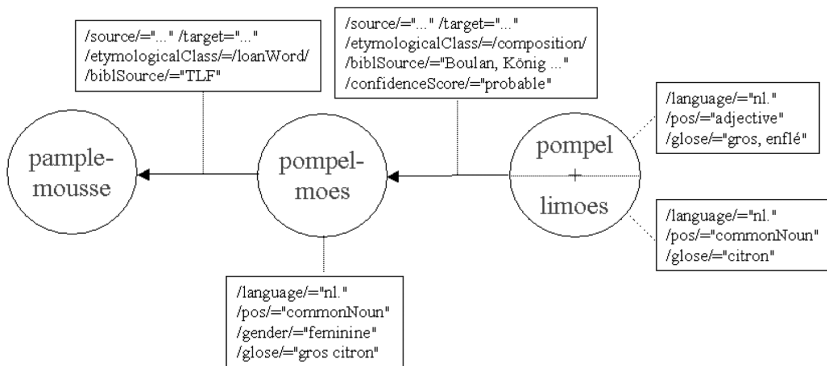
/source/="..." /target="..."
/etymologicalClass/=/loanWord/
/biblSource/="TLF"

/source/="..." /target="..."
/etymologicalClass/=/composition/
/biblSource/="Boulan, König ..."
/confidenceScore/="probable"

/language/="nl."
/pos/="adjective"
/glose/="gros, enflé"

pamplemousse

pompelmoes

pompel + limoes

/language/="nl."
/pos/="commonNoun"
/glose/="citron"

/language/="nl."
/pos/="commonNoun"
/gender/="feminine"
/glose/="gros citron"